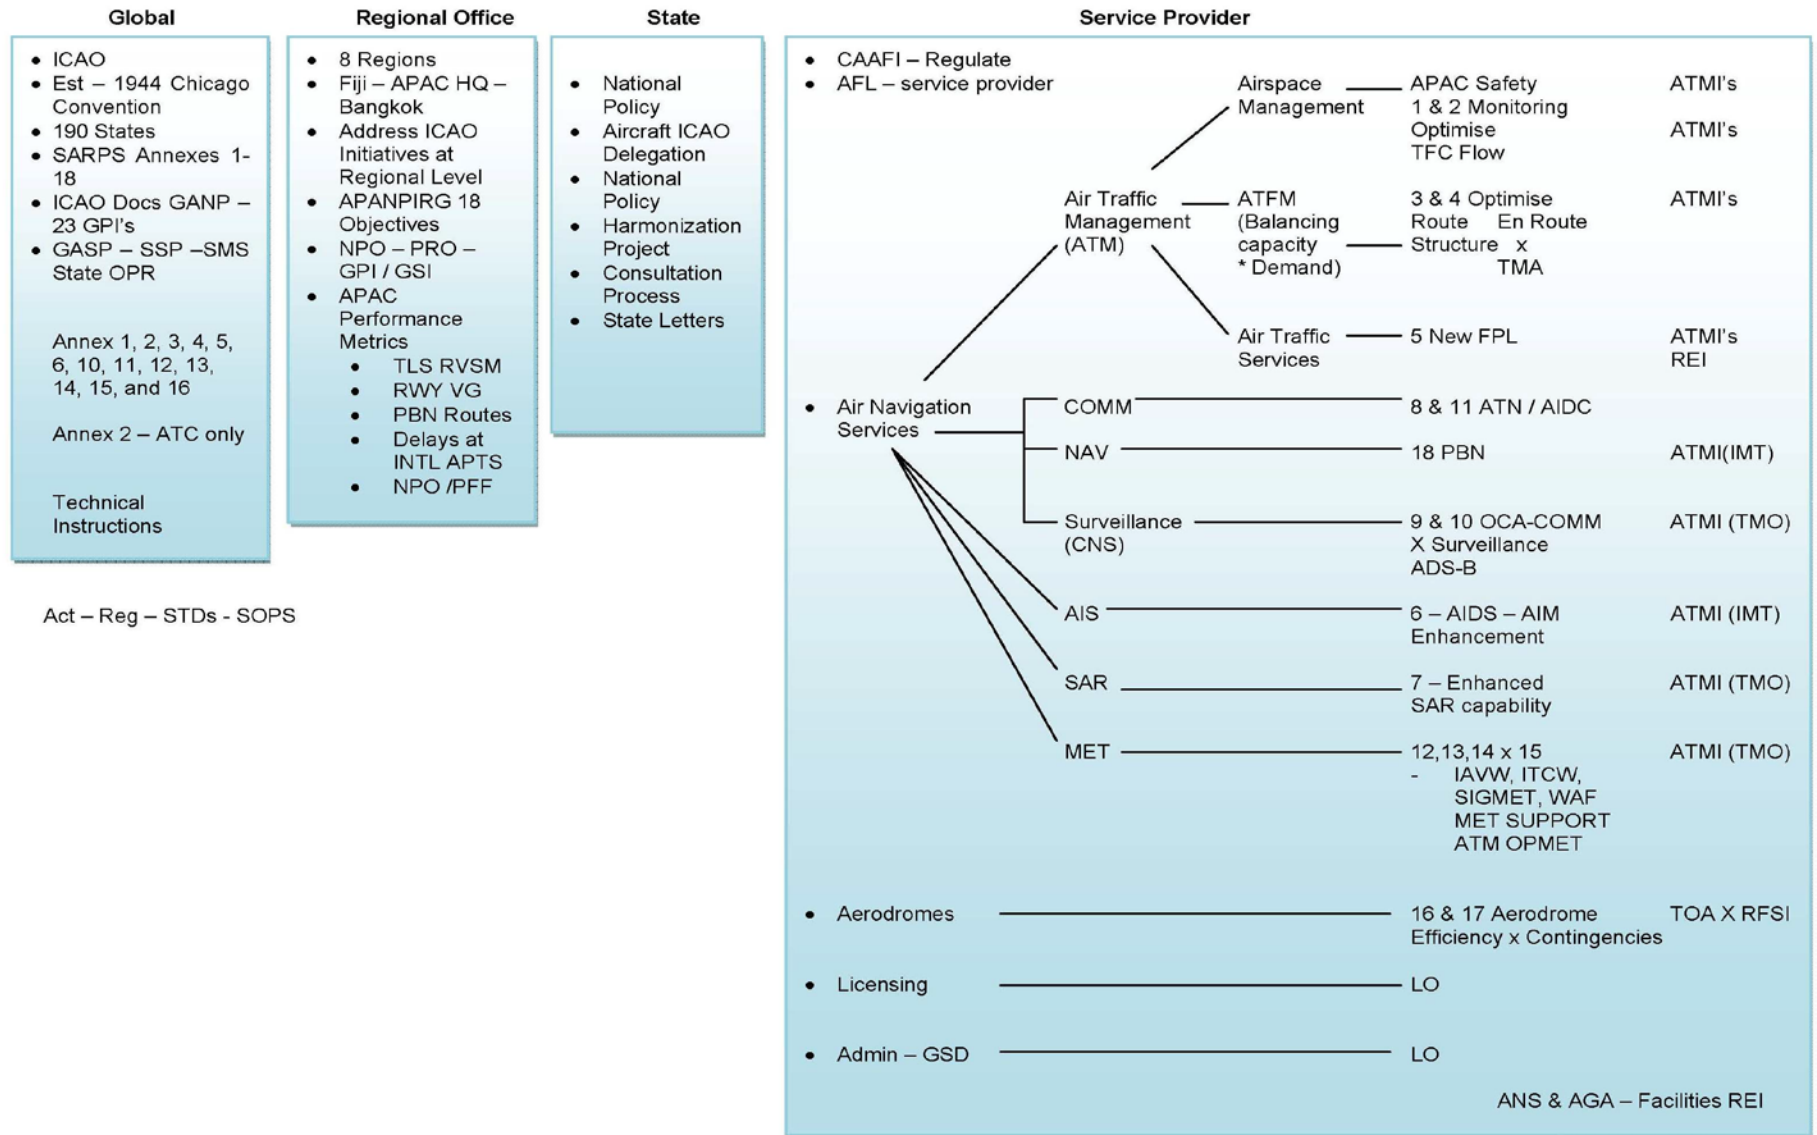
Global

- ICAO
- Est – 1944 Chicago Convention
- 190 States
- SARPS Annexes 1-18
- ICAO Docs GANP – 23 GPI's
- GASP – SSP –SMS State OPR

Annex 1, 2, 3, 4, 5, 6, 10, 11, 12, 13, 14, 15, and 16

Annex 2 – ATC only

Technical Instructions

Act – Reg – STDs - SOPS

Regional Office

- 8 Regions
- Fiji – APAC HQ – Bangkok
- Address ICAO Initiatives at Regional Level
- APANPIRG 18 Objectives
- NPO – PRO – GPI / GSI
- APAC Performance Metrics
  - TLS RVSM
  - RWY VG
  - PBN Routes
  - Delays at INTL APTS
  - NPO /PFF

State

- National Policy
- Aircraft ICAO Delegation
- National Policy
- Harmonization Project
- Consultation Process
- State Letters

Service Provider

- CAAFI – Regulate
- AFL – service provider

Airspace Management — APAC Safety 1 & 2 Monitoring Optimise TFC Flow — ATMI's ATMI's

Air Traffic Management (ATM) — ATFM (Balancing capacity * Demand) — 3 & 4 Optimise Route En Route Structure x TMA — ATMI's

Air Traffic Services — 5 New FPL — ATMI's REI

- Air Navigation Services

COMM — 8 & 11 ATN / AIDC

NAV — 18 PBN — ATMI(IMT)

Surveillance (CNS) — 9 & 10 OCA-COMM X Surveillance ADS-B — ATMI (TMO)

AIS — 6 – AIDS – AIM Enhancement — ATMI (IMT)

SAR — 7 – Enhanced SAR capability — ATMI (TMO)

MET — 12,13,14 x 15 - IAVW, ITCW, SIGMET, WAF MET SUPPORT ATM OPMET — ATMI (TMO)

- Aerodromes — 16 & 17 Aerodrome Efficiency x Contingencies — TOA X RFSI
- Licensing — LO
- Admin – GSD — LO

ANS & AGA – Facilities REI